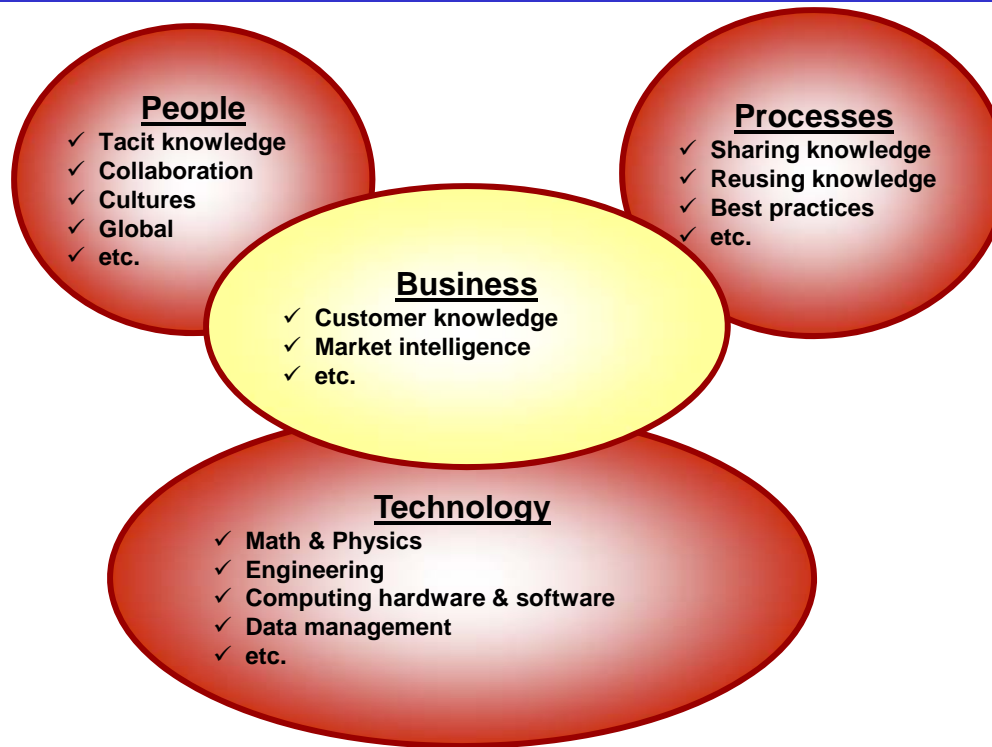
People
✓ Tacit knowledge
✓ Collaboration
✓ Cultures
✓ Global
✓ etc.

Processes
✓ Sharing knowledge
✓ Reusing knowledge
✓ Best practices
✓ etc.

Business
✓ Customer knowledge
✓ Market intelligence
✓ etc.

Technology
✓ Math & Physics
✓ Engineering
✓ Computing hardware & software
✓ Data management
✓ etc.